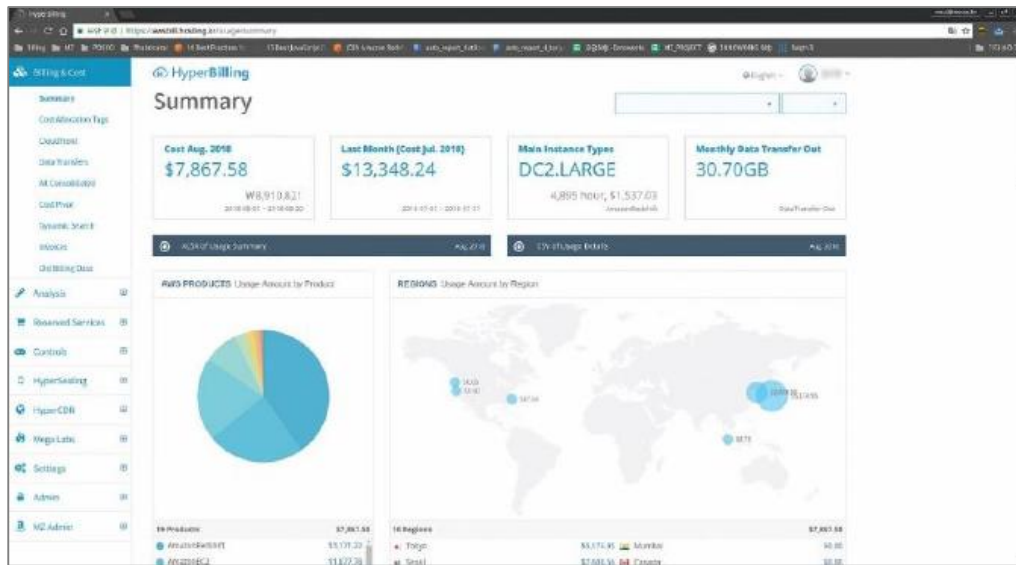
HyperBilling

Billing & Cost
Summary
Cost Allocation Tags
CloudFront
Data Transfers
RI Consolidation
Cost Pivot
Dynamic Search
Invoices
Old Billing Data
Analysis
Reserved Services
Controls
HyperScaling
HyperCDB
Mega Labs
Settings
Admin
MZ Admin

HyperBilling
English
Summary

Cost Aug. 2018
$7,867.58
₩8,910,821
2018-08-01 ~ 2018-08-30

Last Month (Cost Jul. 2018)
$13,348.24
2018-07-01 ~ 2018-07-31

Main Instance Types
DC2.LARGE
4,895 hour, $1,537.03
AmazonRedshift

Monthly Data Transfer Out
30.70GB
Data Transfer Out

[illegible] Usage Summary
Aug 2018
CSV of Usage Details
Aug 2018

AWS PRODUCTS Usage Amount by Product

REGIONS Usage Amount by Region

19 Products
$7,867.58
AmazonRedshift
$3,171.33
AmazonEC2
$1,177.78

16 Regions
$7,867.58
Tokyo
$3,171.35
Mumbai
$0.00
Seoul
$2,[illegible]
Canada
$0.00